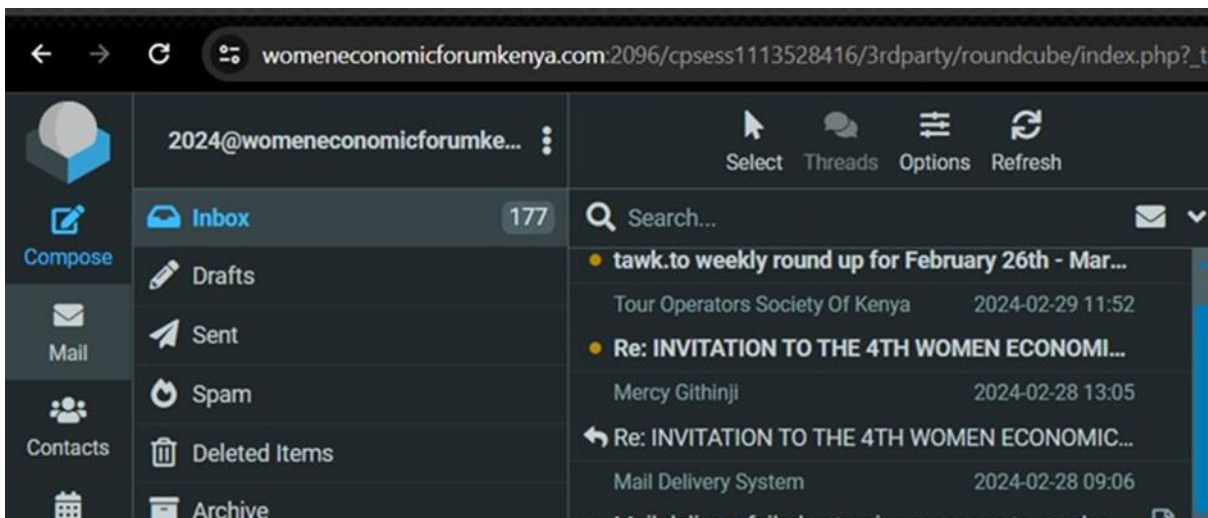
womeneconomicforumkenya.com:2096/cpsess1113528416/3rdparty/roundcube/index.php?_t

2024@womeneconomicforumke...

Select Threads Options Refresh

Compose

Mail

Contacts

Inbox 177

Drafts

Sent

Spam

Deleted Items

Archive

Search...

tawk.to weekly round up for February 26th - Mar...

Tour Operators Society Of Kenya 2024-02-29 11:52

Re: INVITATION TO THE 4TH WOMEN ECONOMI...

Mercy Githinji 2024-02-28 13:05

Re: INVITATION TO THE 4TH WOMEN ECONOMIC...

Mail Delivery System 2024-02-28 09:06

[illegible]